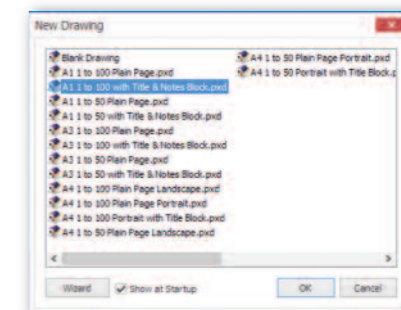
New Drawing

Blank Drawing
A1 1 to 100 Plain Page.pxd
A1 1 to 100 with Title & Notes Block.pxd
A1 1 to 50 Plain Page.pxd
A1 1 to 50 with Title & Notes Block.pxd
A3 1 to 100 Plain Page.pxd
A3 1 to 100 with Title & Notes Block.pxd
A3 1 to 50 Plain Page.pxd
A3 1 to 50 with Title & Notes Block.pxd
A4 1 to 100 Plain Page Landscape.pxd
A4 1 to 100 Plain Page Portrait.pxd
A4 1 to 100 Portrait with Title Block.pxd
A4 1 to 50 Plain Page Landscape.pxd

A4 1 to 50 Plain Page Portrait.pxd
A4 1 to 50 Portrait with Title Block.pxd

Wizard
Show at Startup
OK
Cancel